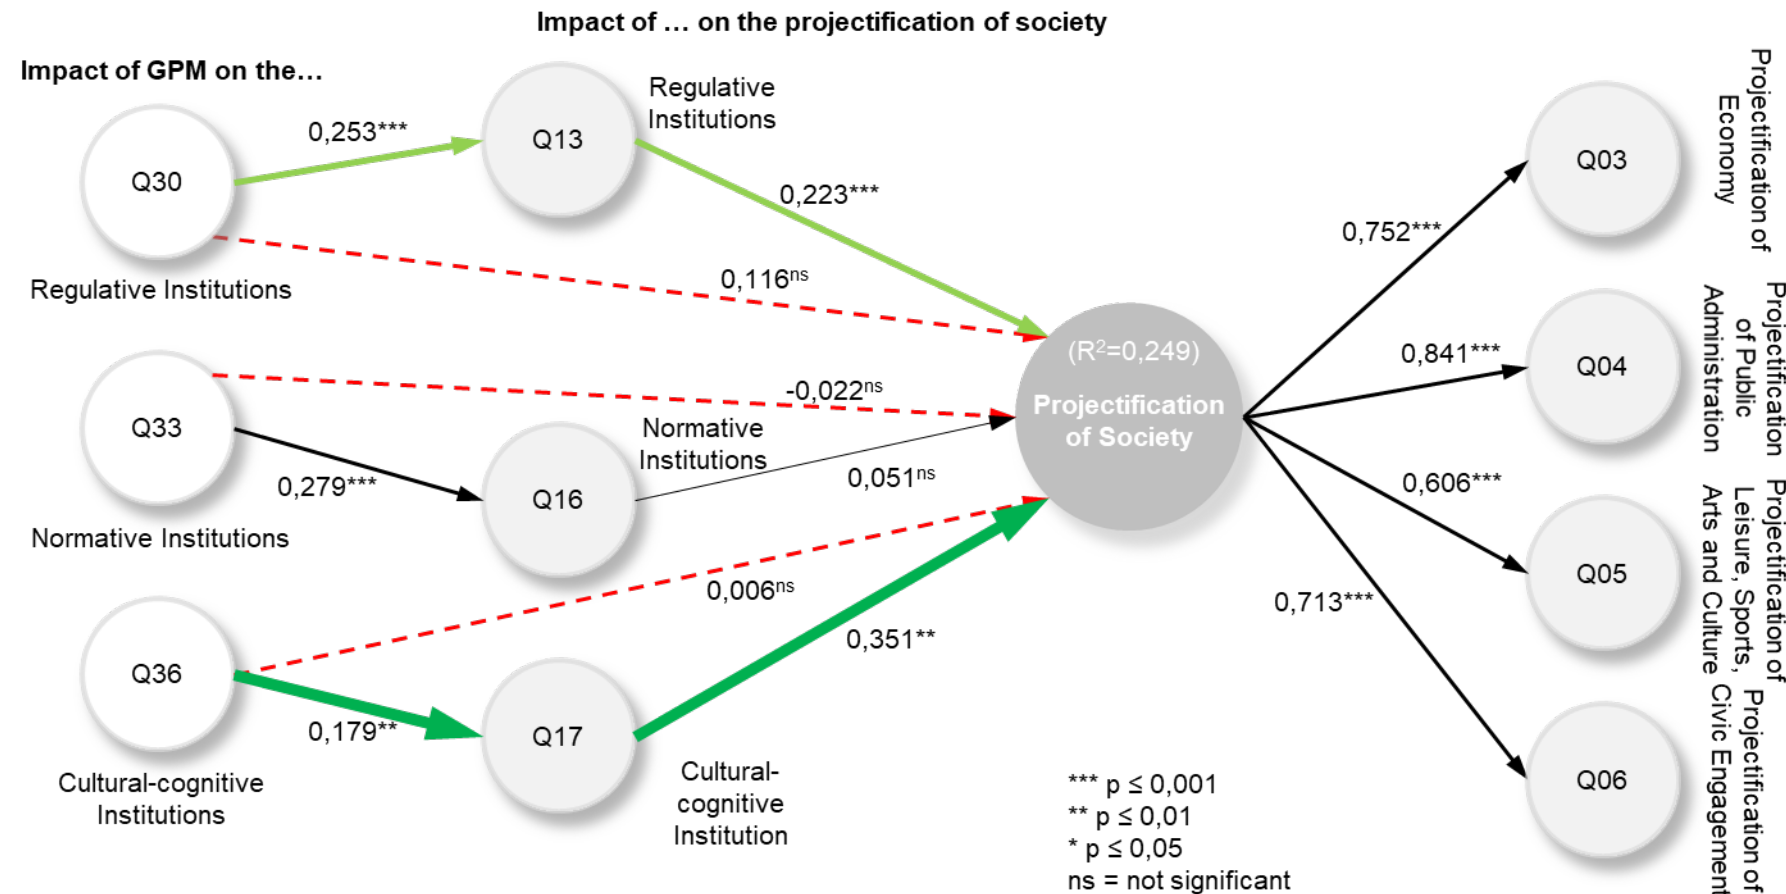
Impact of … on the projectification of society

Impact of GPM on the…

Q30

Regulative Institutions

0,253***

Q13

Regulative Institutions

0,223***

0,116$^{ns}$

Q33

Normative Institutions

0,279***

Q16

Normative Institutions

-0,022$^{ns}$

0,051$^{ns}$

Q36

Cultural-cognitive Institutions

0,179**

Q17

Cultural-cognitive Institution

0,006$^{ns}$

0,351**

(R$^2$=0,249)

Projectification of Society

0,752***

0,841***

0,606***

0,713***

Q03

Q04

Q05

Q06

Projectification of Economy

Projectification of Public Administration

Projectification of Leisure, Sports, Arts and Culture

Projectification of Civic Engagement

*** p ≤ 0,001
** p ≤ 0,01
* p ≤ 0,05
ns = not significant